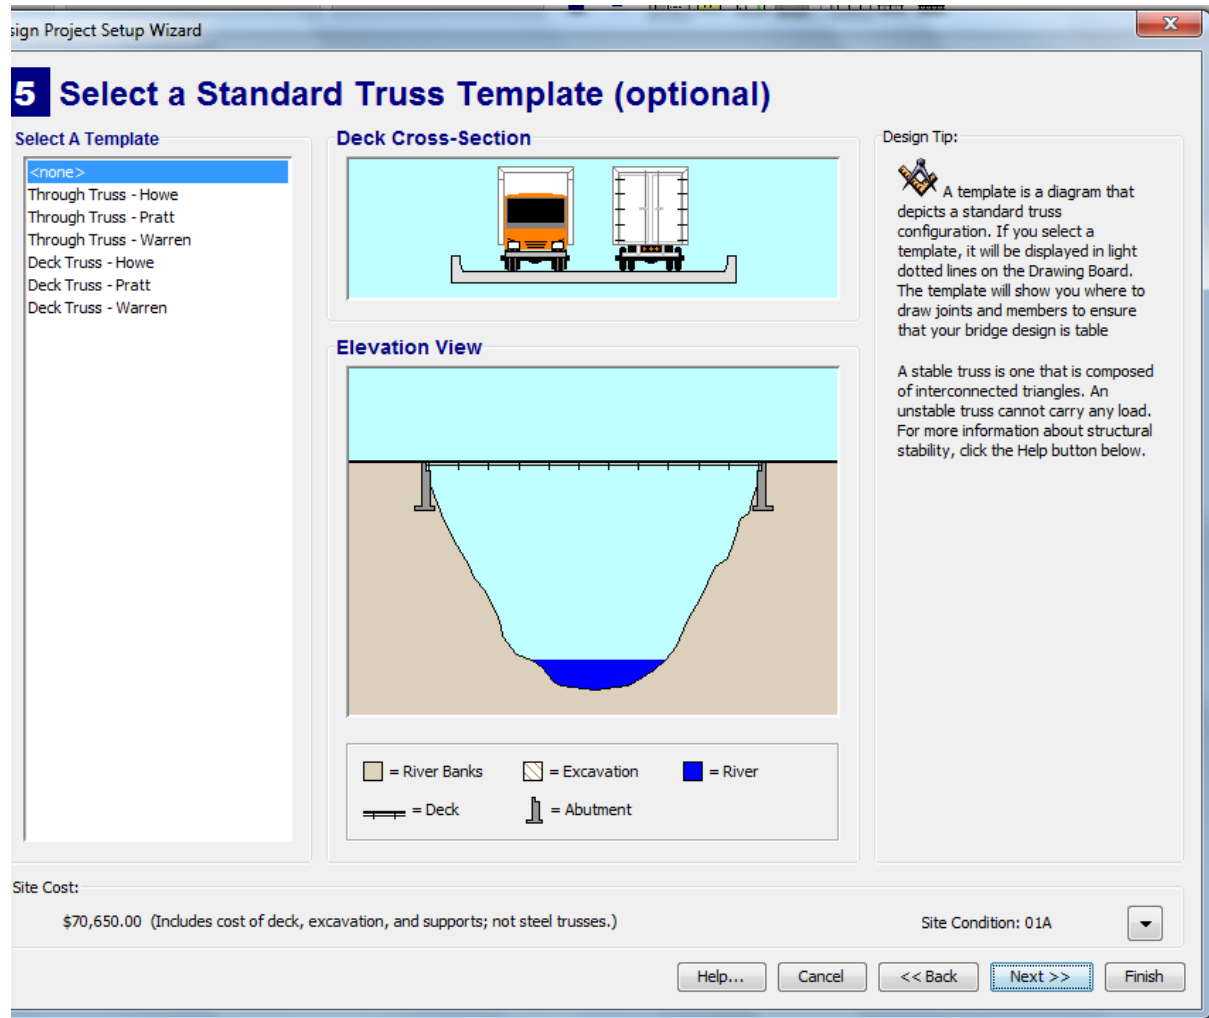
sign Project Setup Wizard

5 Select a Standard Truss Template (optional)

Select A Template

<none>
Through Truss - Howe
Through Truss - Pratt
Through Truss - Warren
Deck Truss - Howe
Deck Truss - Pratt
Deck Truss - Warren

Deck Cross-Section

Elevation View

= River Banks = Excavation = River
= Deck = Abutment

Design Tip:

A template is a diagram that depicts a standard truss configuration. If you select a template, it will be displayed in light dotted lines on the Drawing Board. The template will show you where to draw joints and members to ensure that your bridge design is table

A stable truss is one that is composed of interconnected triangles. An unstable truss cannot carry any load. For more information about structural stability, click the Help button below.

Site Cost:

$70,650.00 (Includes cost of deck, excavation, and supports; not steel trusses.)

Site Condition: 01A

Help... Cancel << Back Next >> Finish